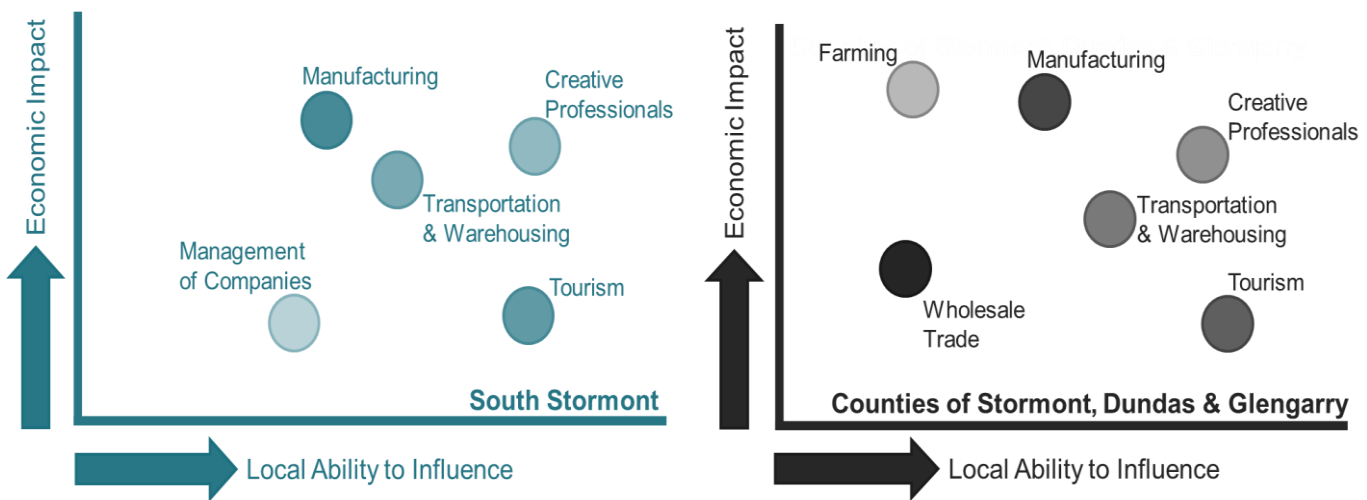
Economic Impact

Manufacturing

Creative Professionals

Transportation & Warehousing

Management of Companies

Tourism

South Stormont

Local Ability to Influence

Economic Impact

Farming

Manufacturing

Creative Professionals

Transportation & Warehousing

Wholesale Trade

Tourism

Counties of Stormont, Dundas & Glengarry

Local Ability to Influence